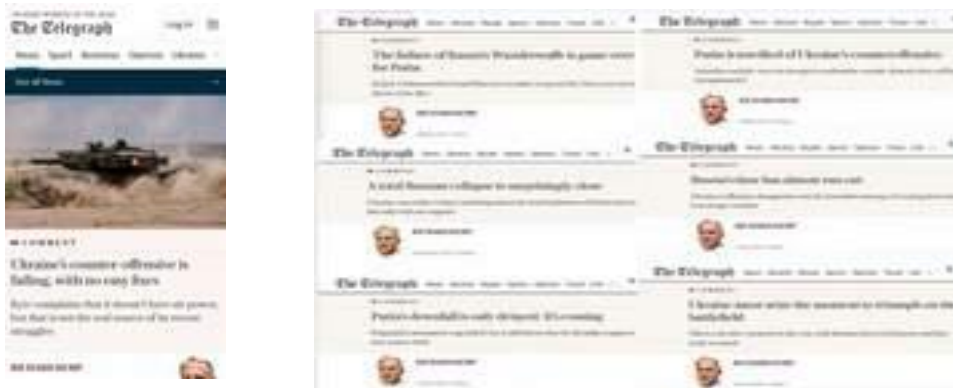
The Telegraph

Log in

News Sport Business Opinion Ukraine

COMMENT

Ukraine's counter-offensive is failing, with no easy fixes

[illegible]

The Telegraph

The failure of Russia's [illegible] is game over for Putin

The Telegraph

Putin is terrified of Ukraine's counter-offensive

The Telegraph

A total Russian collapse is surprisingly close

The Telegraph

Russia's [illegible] has almost run out

The Telegraph

Putin's downfall is only delayed. It's coming

The Telegraph

Ukraine must seize the moment to triumph on the battlefield